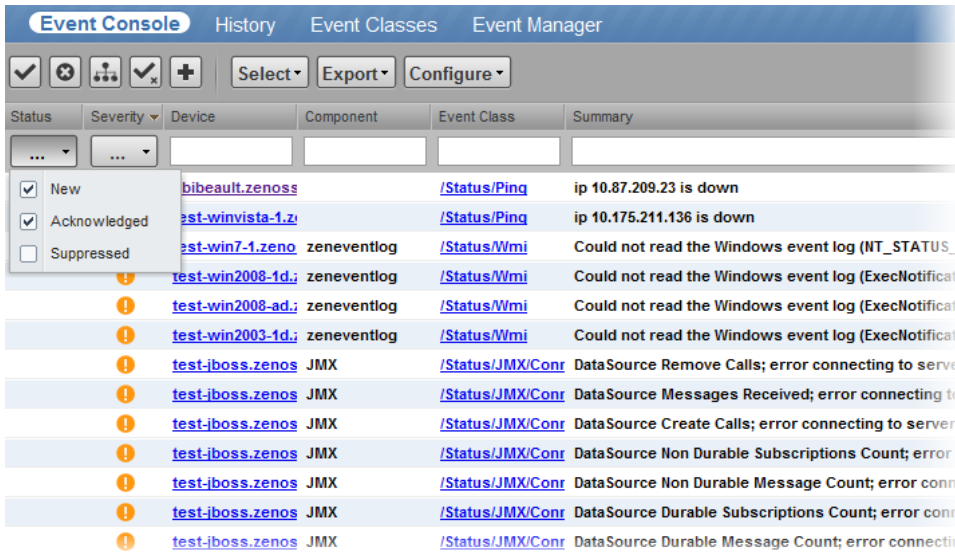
Event Console History Event Classes Event Manager

Select▾ Export▾ Configure▾

| Status | Severity ▾ | Device | Component | Event Class | Summary |
|---|---|---|---|---|---|
| ... ▾ | ... ▾ | | | | |
| ☑ New | | bibeault.zenoss | | /Status/Ping | ip 10.87.209.23 is down |
| ☑ Acknowledged | | test-winvista-1.z | | /Status/Ping | ip 10.175.211.136 is down |
| ☐ Suppressed | | test-win7-1.zeno | zeneventlog | /Status/Wmi | Could not read the Windows event log (NT_STATUS_ |
| | | test-win2008-1d.z | zeneventlog | /Status/Wmi | Could not read the Windows event log (ExecNotifica |
| | | test-win2008-ad.z | zeneventlog | /Status/Wmi | Could not read the Windows event log (ExecNotifica |
| | | test-win2003-1d.z | zeneventlog | /Status/Wmi | Could not read the Windows event log (ExecNotifica |
| | | test-jboss.zenos | JMX | /Status/JMX/Conn | DataSource Remove Calls; error connecting to serve |
| | | test-jboss.zenos | JMX | /Status/JMX/Conn | DataSource Messages Received; error connecting to |
| | | test-jboss.zenos | JMX | /Status/JMX/Conn | DataSource Create Calls; error connecting to serve |
| | | test-jboss.zenos | JMX | /Status/JMX/Conn | DataSource Non Durable Subscriptions Count; error |
| | | test-jboss.zenos | JMX | /Status/JMX/Conn | DataSource Non Durable Message Count; error conn |
| | | test-jboss.zenos | JMX | /Status/JMX/Conn | DataSource Durable Subscriptions Count; error conn |
| | | test-jboss.zenos | JMX | /Status/JMX/Conn | DataSource Durable Message Count; error conn |